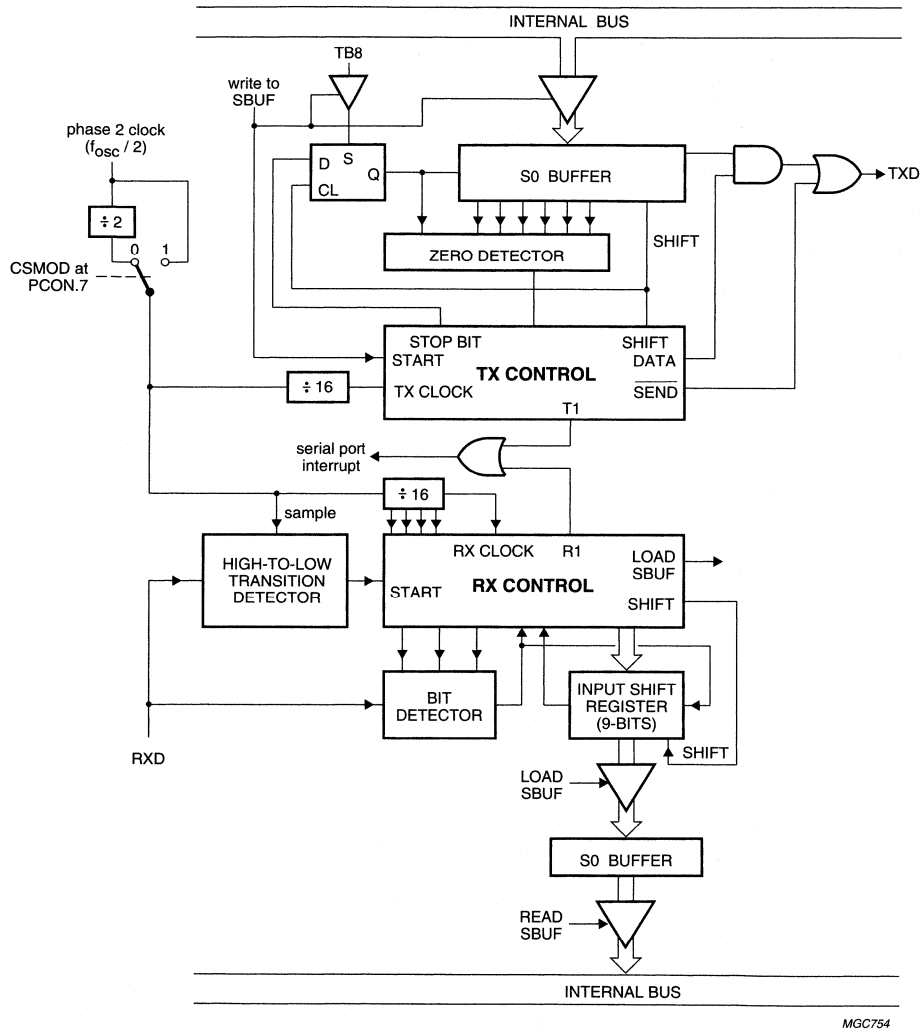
INTERNAL BUS

TB8

write to SBUF

phase 2 clock ($f_{osc}$ / 2)

D S Q CL

S0 BUFFER

TXD

÷ 2

0 1

CSMOD at PCON.7

ZERO DETECTOR

SHIFT

STOP BIT
START

SHIFT
DATA

÷ 16

TX CLOCK

TX CONTROL

$\overline{SEND}$

T1

serial port interrupt

÷ 16

sample

RX CLOCK R1

LOAD SBUF

HIGH-TO-LOW TRANSITION DETECTOR

START

RX CONTROL

SHIFT

BIT DETECTOR

INPUT SHIFT REGISTER (9-BITS)

RXD

SHIFT

LOAD SBUF

S0 BUFFER

READ SBUF

INTERNAL BUS

MGC754